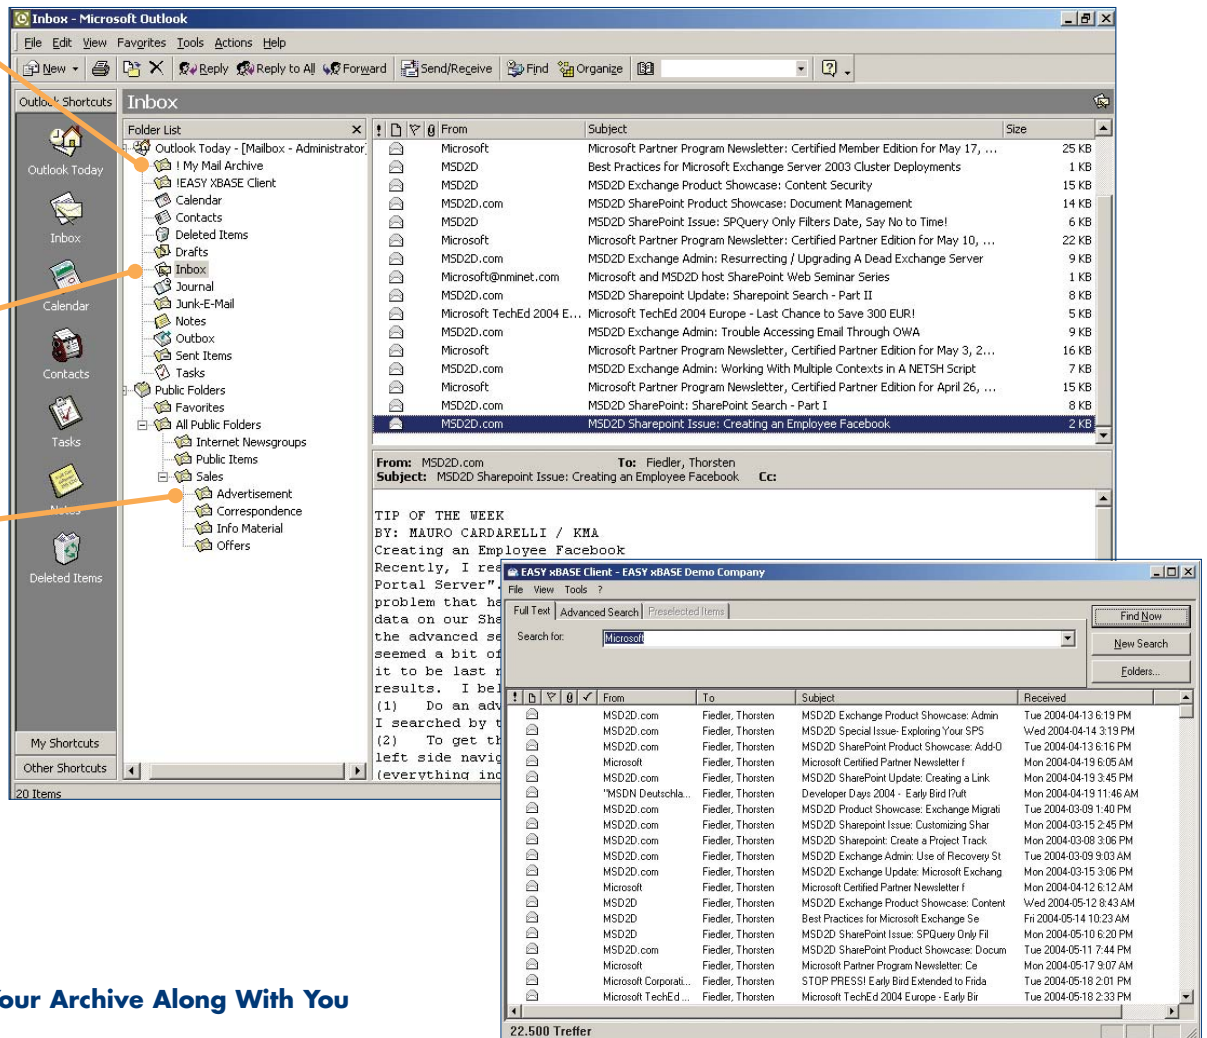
Inbox - Microsoft Outlook

File Edit View Favorites Tools Actions Help

New Reply Reply to All Forward Send/Receive Find Organize

Outlook Shortcuts

Inbox

Outlook Today

Inbox

Calendar

Contacts

Tasks

Notes

Deleted Items

My Shortcuts

Other Shortcuts

Folder List

Outlook Today - [Mailbox - Administrator]
! My Mail Archive
!EASY XBASE Client
Calendar
Contacts
Deleted Items
Drafts
Inbox
Journal
Junk-E-Mail
Notes
Outbox
Sent Items
Tasks
Public Folders
Favorites
All Public Folders
Internet Newsgroups
Public Items
Sales
Advertisement
Correspondence
Info Material
Offers

| From | Subject | Size |
|---|---|---|
| Microsoft | Microsoft Partner Program Newsletter: Certified Member Edition for May 17, ... | 25 KB |
| MSD2D | Best Practices for Microsoft Exchange Server 2003 Cluster Deployments | 1 KB |
| MSD2D | MSD2D Exchange Product Showcase: Content Security | 15 KB |
| MSD2D.com | MSD2D SharePoint Product Showcase: Document Management | 14 KB |
| MSD2D | MSD2D SharePoint Issue: SPQuery Only Filters Date, Say No to Time! | 6 KB |
| Microsoft | Microsoft Partner Program Newsletter: Certified Partner Edition for May 10, ... | 22 KB |
| MSD2D.com | MSD2D Exchange Admin: Resurrecting / Upgrading A Dead Exchange Server | 9 KB |
| Microsoft@nminet.com | Microsoft and MSD2D host SharePoint Web Seminar Series | 1 KB |
| MSD2D.com | MSD2D Sharepoint Update: Sharepoint Search - Part II | 8 KB |
| Microsoft TechEd 2004 E... | Microsoft TechEd 2004 Europe - Last Chance to Save 300 EUR! | 5 KB |
| MSD2D.com | MSD2D Exchange Admin: Trouble Accessing Email Through OWA | 9 KB |
| Microsoft | Microsoft Partner Program Newsletter, Certified Partner Edition for May 3, 2... | 16 KB |
| MSD2D.com | MSD2D Exchange Admin: Working With Multiple Contexts in A NETSH Script | 7 KB |
| Microsoft | Microsoft Partner Program Newsletter, Certified Partner Edition for April 26, ... | 15 KB |
| MSD2D.com | MSD2D SharePoint: SharePoint Search - Part I | 8 KB |
| MSD2D.com | MSD2D Sharepoint Issue: Creating an Employee Facebook | 2 KB |

From: MSD2D.com To: Fiedler, Thorsten
Subject: MSD2D Sharepoint Issue: Creating an Employee Facebook Cc:

TIP OF THE WEEK
BY: MAURO CARDARELLI / KMA
Creating an Employee Facebook
Recently, I rea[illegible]
Portal Server". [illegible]
problem that ha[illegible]
data on our Sha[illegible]
the advanced se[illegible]
seemed a bit of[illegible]
it to be last r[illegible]
results. I bel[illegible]
(1) Do an adv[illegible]
I searched by t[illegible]
(2) To get th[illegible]
left side navig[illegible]
(everything inc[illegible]

20 Items

EASY xBASE Client - EASY xBASE Demo Company

File View Tools ?

Full Text Advanced Search Preselected Items

Search for: Microsoft

Find Now
New Search
Folders...

| From | To | Subject | Received |
|---|---|---|---|
| MSD2D.com | Fiedler, Thorsten | MSD2D Exchange Product Showcase: Admin | Tue 2004-04-13 6:19 PM |
| MSD2D.com | Fiedler, Thorsten | MSD2D Special Issue- Exploring Your SPS | Wed 2004-04-14 3:19 PM |
| MSD2D.com | Fiedler, Thorsten | MSD2D SharePoint Product Showcase: Add-O | Tue 2004-04-13 6:16 PM |
| Microsoft | Fiedler, Thorsten | Microsoft Certified Partner Newsletter f | Mon 2004-04-19 6:05 AM |
| MSD2D.com | Fiedler, Thorsten | MSD2D SharePoint Update: Creating a Link | Mon 2004-04-19 3:45 PM |
| "MSDN Deutschla... | Fiedler, Thorsten | Developer Days 2004 - Early Bird l?ult | Mon 2004-04-19 11:46 AM |
| MSD2D.com | Fiedler, Thorsten | MSD2D Product Showcase: Exchange Migrati | Tue 2004-03-09 1:40 PM |
| MSD2D.com | Fiedler, Thorsten | MSD2D Sharepoint Issue: Customizing Shar | Mon 2004-03-15 2:45 PM |
| MSD2D.com | Fiedler, Thorsten | MSD2D Sharepoint: Create a Project Track | Mon 2004-03-08 3:06 PM |
| MSD2D.com | Fiedler, Thorsten | MSD2D Exchange Admin: Use of Recovery St | Tue 2004-03-09 9:03 AM |
| MSD2D.com | Fiedler, Thorsten | MSD2D Exchange Update: Microsoft Exchang | Mon 2004-03-15 3:06 PM |
| Microsoft | Fiedler, Thorsten | Microsoft Certified Partner Newsletter f | Mon 2004-04-12 6:12 AM |
| MSD2D | Fiedler, Thorsten | MSD2D Exchange Product Showcase: Content | Wed 2004-05-12 8:43 AM |
| MSD2D | Fiedler, Thorsten | Best Practices for Microsoft Exchange Se | Fri 2004-05-14 10:23 AM |
| MSD2D | Fiedler, Thorsten | MSD2D SharePoint Issue: SPQuery Only Fil | Mon 2004-05-10 6:20 PM |
| MSD2D.com | Fiedler, Thorsten | MSD2D SharePoint Product Showcase: Docum | Tue 2004-05-11 7:44 PM |
| Microsoft | Fiedler, Thorsten | Microsoft Partner Program Newsletter: Ce | Mon 2004-05-17 9:07 AM |
| Microsoft Corporati... | Fiedler, Thorsten | STOP PRESS! Early Bird Extended to Frida | Tue 2004-05-18 2:01 PM |
| Microsoft TechEd ... | Fiedler, Thorsten | Microsoft TechEd 2004 Europe - Early Bir | Tue 2004-05-18 2:33 PM |

22.500 Treffer

our Archive Along With You